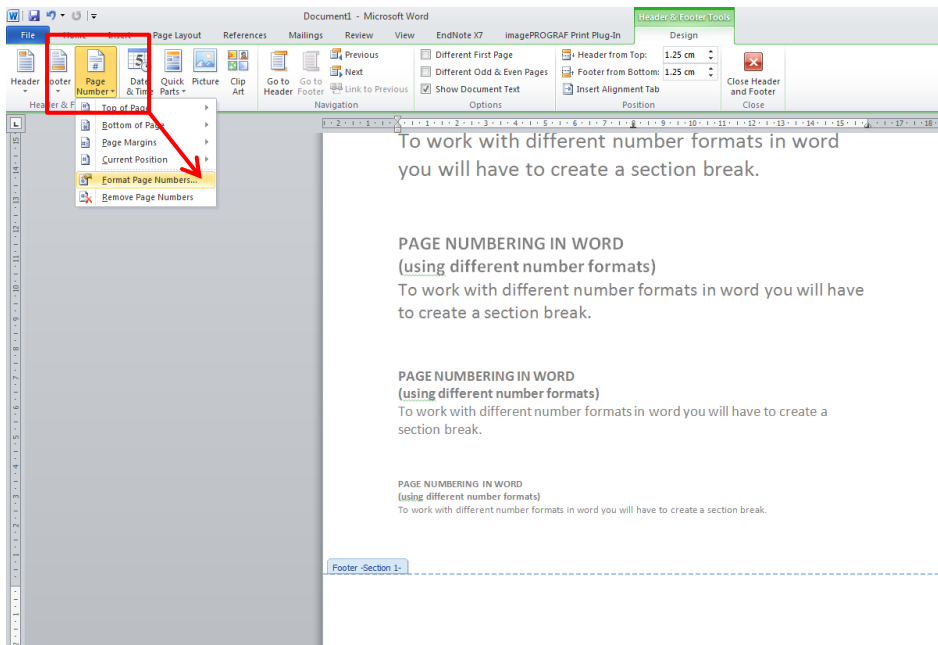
Document1 - Microsoft Word

Header & Footer Tools

File Home Insert Page Layout References Mailings Review View EndNote X7 imagePROGRAF Print Plug-In Design

Header Footer Page Number Date & Time Quick Parts Picture Clip Art

Header & F

Go to Header Go to Footer

Previous Next Link to Previous

Navigation

Different First Page
Different Odd & Even Pages
Show Document Text

Options

Header from Top: 1.25 cm
Footer from Bottom: 1.25 cm
Insert Alignment Tab

Position

Close Header and Footer

Close

Top of Page
Bottom of Page
Page Margins
Current Position
Format Page Numbers...
Remove Page Numbers

To work with different number formats in word you will have to create a section break.

PAGE NUMBERING IN WORD
(using different number formats)
To work with different number formats in word you will have to create a section break.

PAGE NUMBERING IN WORD
(using different number formats)
To work with different number formats in word you will have to create a section break.

PAGE NUMBERING IN WORD
(using different number formats)
To work with different number formats in word you will have to create a section break.

Footer -Section 1-